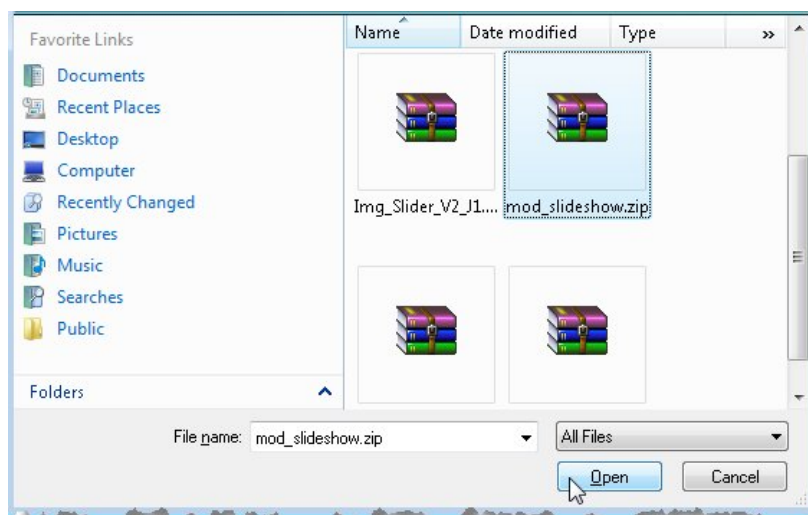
Favorite Links

Documents
Recent Places
Desktop
Computer
Recently Changed
Pictures
Music
Searches
Public

Folders

Name | Date modified | Type | »

Img_Slider_V2_J1....
mod_slideshow.zip

File name: mod_slideshow.zip

All Files

Open
Cancel